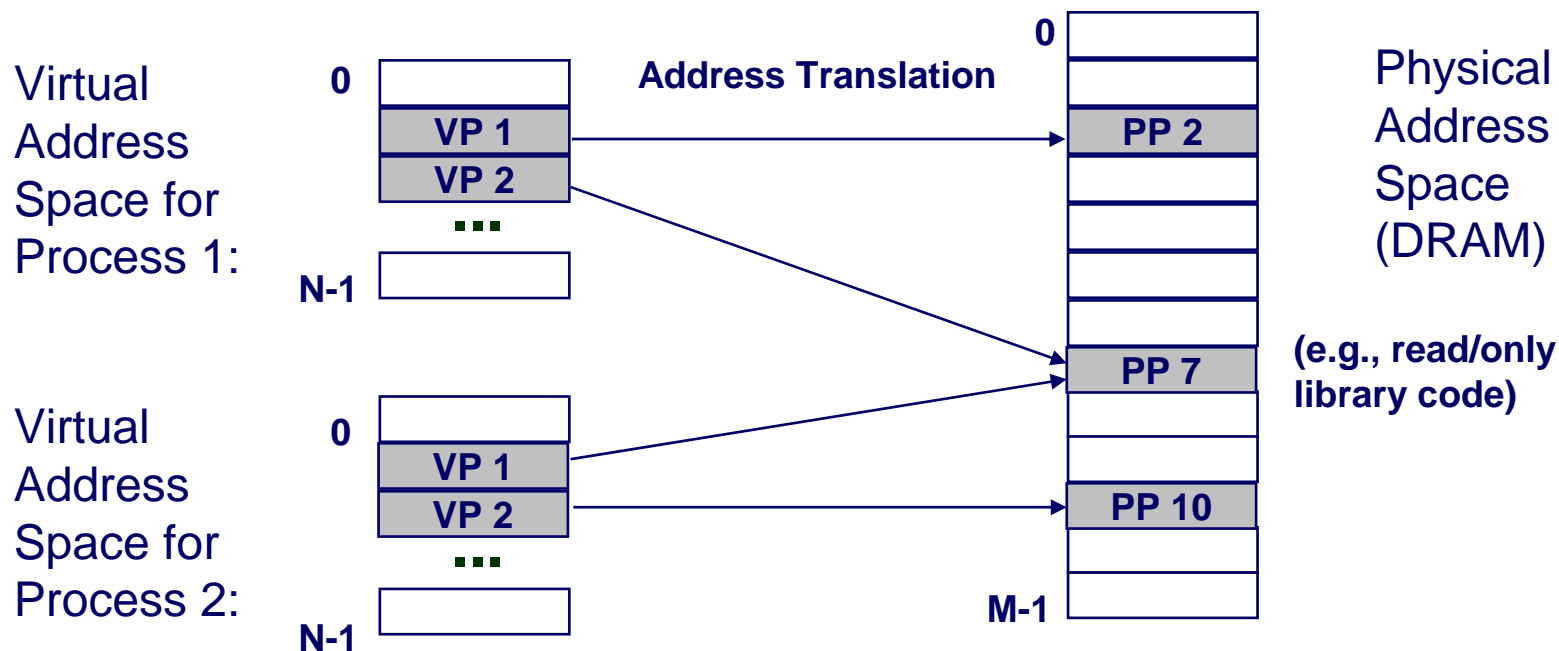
Virtual Address Space for Process 1:

0
VP 1
VP 2
...
N-1

Address Translation

0
PP 2
PP 7
PP 10
M-1

Physical Address Space (DRAM)

(e.g., read/only library code)

Virtual Address Space for Process 2:

0
VP 1
VP 2
...
N-1